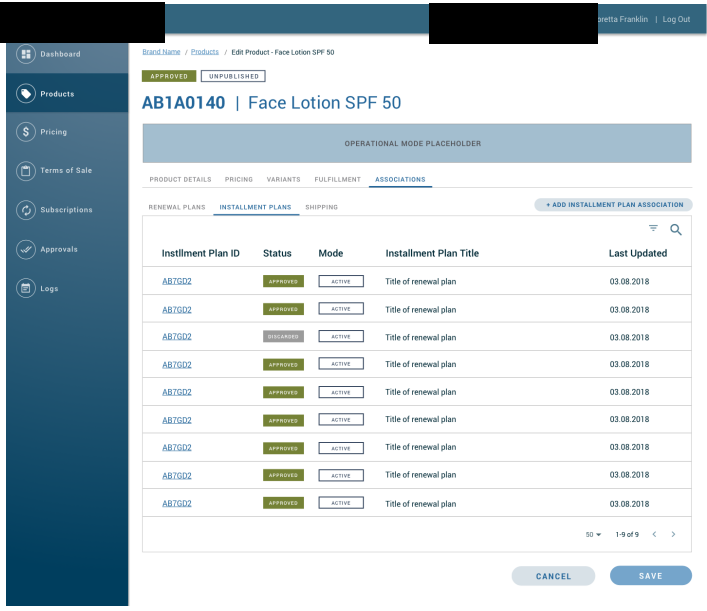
oretta Franklin | Log Out

Dashboard

Products

Pricing

Terms of Sale

Subscriptions

Approvals

Logs

Brand Name / Products / Edit Product - Face Lotion SPF 50

APPROVED UNPUBLISHED

AB1A0140 | Face Lotion SPF 50

OPERATIONAL MODE PLACEHOLDER

PRODUCT DETAILS PRICING VARIANTS FULFILLMENT ASSOCIATIONS

RENEWAL PLANS INSTALLMENT PLANS SHIPPING

+ ADD INSTALLMENT PLAN ASSOCIATION

| Instllment Plan ID | Status | Mode | Installment Plan Title | Last Updated |
|---|---|---|---|---|
| AB7GD2 | APPROVED | ACTIVE | Title of renewal plan | 03.08.2018 |
| AB7GD2 | APPROVED | ACTIVE | Title of renewal plan | 03.08.2018 |
| AB7GD2 | DISCARDED | ACTIVE | Title of renewal plan | 03.08.2018 |
| AB7GD2 | APPROVED | ACTIVE | Title of renewal plan | 03.08.2018 |
| AB7GD2 | APPROVED | ACTIVE | Title of renewal plan | 03.08.2018 |
| AB7GD2 | APPROVED | ACTIVE | Title of renewal plan | 03.08.2018 |
| AB7GD2 | APPROVED | ACTIVE | Title of renewal plan | 03.08.2018 |
| AB7GD2 | APPROVED | ACTIVE | Title of renewal plan | 03.08.2018 |
| AB7GD2 | APPROVED | ACTIVE | Title of renewal plan | 03.08.2018 |

50 1-9 of 9

CANCEL SAVE